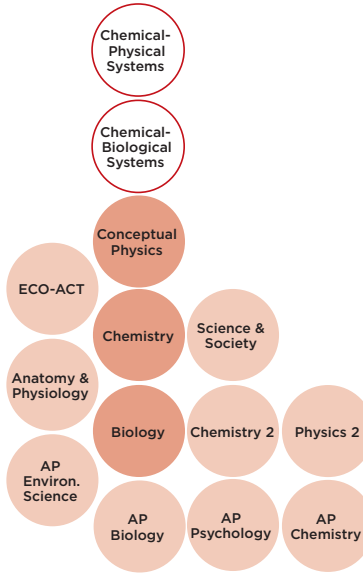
Chemical-Physical Systems

Chemical-Biological Systems

Conceptual Physics

ECO-ACT

Chemistry

Science & Society

Anatomy & Physiology

Biology

Chemistry 2

Physics 2

AP Environ. Science

AP Biology

AP Psychology

AP Chemistry